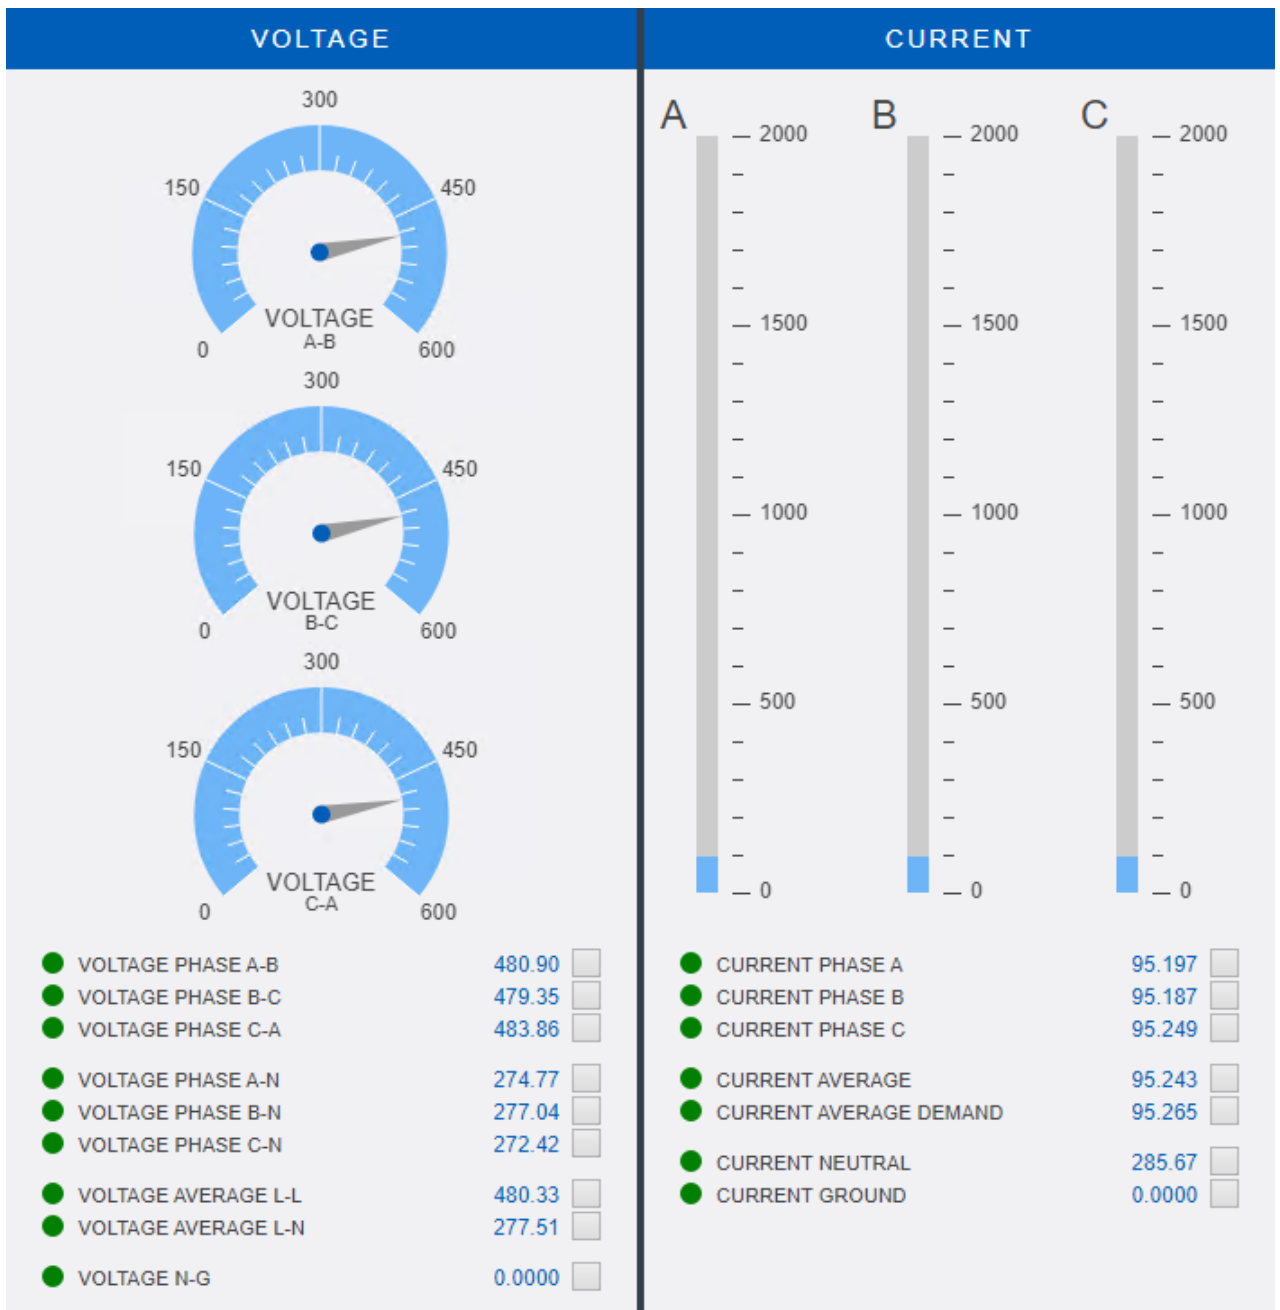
VOLTAGE

300
150
450
0
600
VOLTAGE
A-B

300
150
450
0
600
VOLTAGE
B-C

300
150
450
0
600
VOLTAGE
C-A

VOLTAGE PHASE A-B 480.90
VOLTAGE PHASE B-C 479.35
VOLTAGE PHASE C-A 483.86

VOLTAGE PHASE A-N 274.77
VOLTAGE PHASE B-N 277.04
VOLTAGE PHASE C-N 272.42

VOLTAGE AVERAGE L-L 480.33
VOLTAGE AVERAGE L-N 277.51

VOLTAGE N-G 0.0000

CURRENT

A
2000
1500
1000
500
0

B
2000
1500
1000
500
0

C
2000
1500
1000
500
0

CURRENT PHASE A 95.197
CURRENT PHASE B 95.187
CURRENT PHASE C 95.249

CURRENT AVERAGE 95.243
CURRENT AVERAGE DEMAND 95.265

CURRENT NEUTRAL 285.67
CURRENT GROUND 0.0000